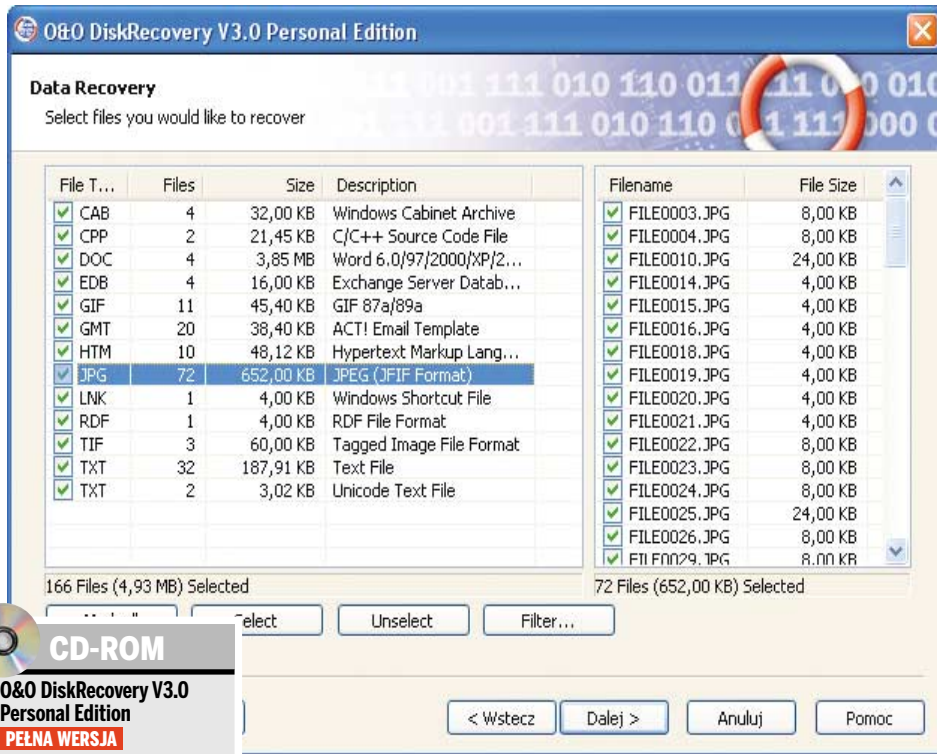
O&O DiskRecovery V3.0 Personal Edition

Data Recovery

Select files you would like to recover

111 001 111 010 110 011 111 010 010
001 111 001 111 010 110 011 111 000 01

| File T... | Files | Size | Description |
|---|---|---|---|
| CAB | 4 | 32,00 KB | Windows Cabinet Archive |
| CPP | 2 | 21,45 KB | C/C++ Source Code File |
| DOC | 4 | 3,85 MB | Word 6.0/97/2000/XP/2... |
| EDB | 4 | 16,00 KB | Exchange Server Datab... |
| GIF | 11 | 45,40 KB | GIF 87a/89a |
| GMT | 20 | 38,40 KB | ACT! Email Template |
| HTM | 10 | 48,12 KB | Hypertext Markup Lang... |
| JPG | 72 | 652,00 KB | JPEG (JFIF Format) |
| LNK | 1 | 4,00 KB | Windows Shortcut File |
| RDF | 1 | 4,00 KB | RDF File Format |
| TIF | 3 | 60,00 KB | Tagged Image File Format |
| TXT | 32 | 187,91 KB | Text File |
| TXT | 2 | 3,02 KB | Unicode Text File |

| Filename | File Size |
|---|---|
| FILE0003.JPG | 8,00 KB |
| FILE0004.JPG | 8,00 KB |
| FILE0010.JPG | 24,00 KB |
| FILE0014.JPG | 4,00 KB |
| FILE0015.JPG | 4,00 KB |
| FILE0016.JPG | 4,00 KB |
| FILE0018.JPG | 4,00 KB |
| FILE0019.JPG | 4,00 KB |
| FILE0020.JPG | 4,00 KB |
| FILE0021.JPG | 4,00 KB |
| FILE0022.JPG | 8,00 KB |
| FILE0023.JPG | 8,00 KB |
| FILE0024.JPG | 8,00 KB |
| FILE0025.JPG | 24,00 KB |
| FILE0026.JPG | 8,00 KB |
| FILE0029.JPG | 8.00 KB |

166 Files (4,93 MB) Selected

72 Files (652,00 KB) Selected

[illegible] Select Unselect Filter...

CD-ROM

O&O DiskRecovery V3.0 Personal Edition

PEŁNA WERSJA

< Wstecz Dalej > Anuluj Pomoc